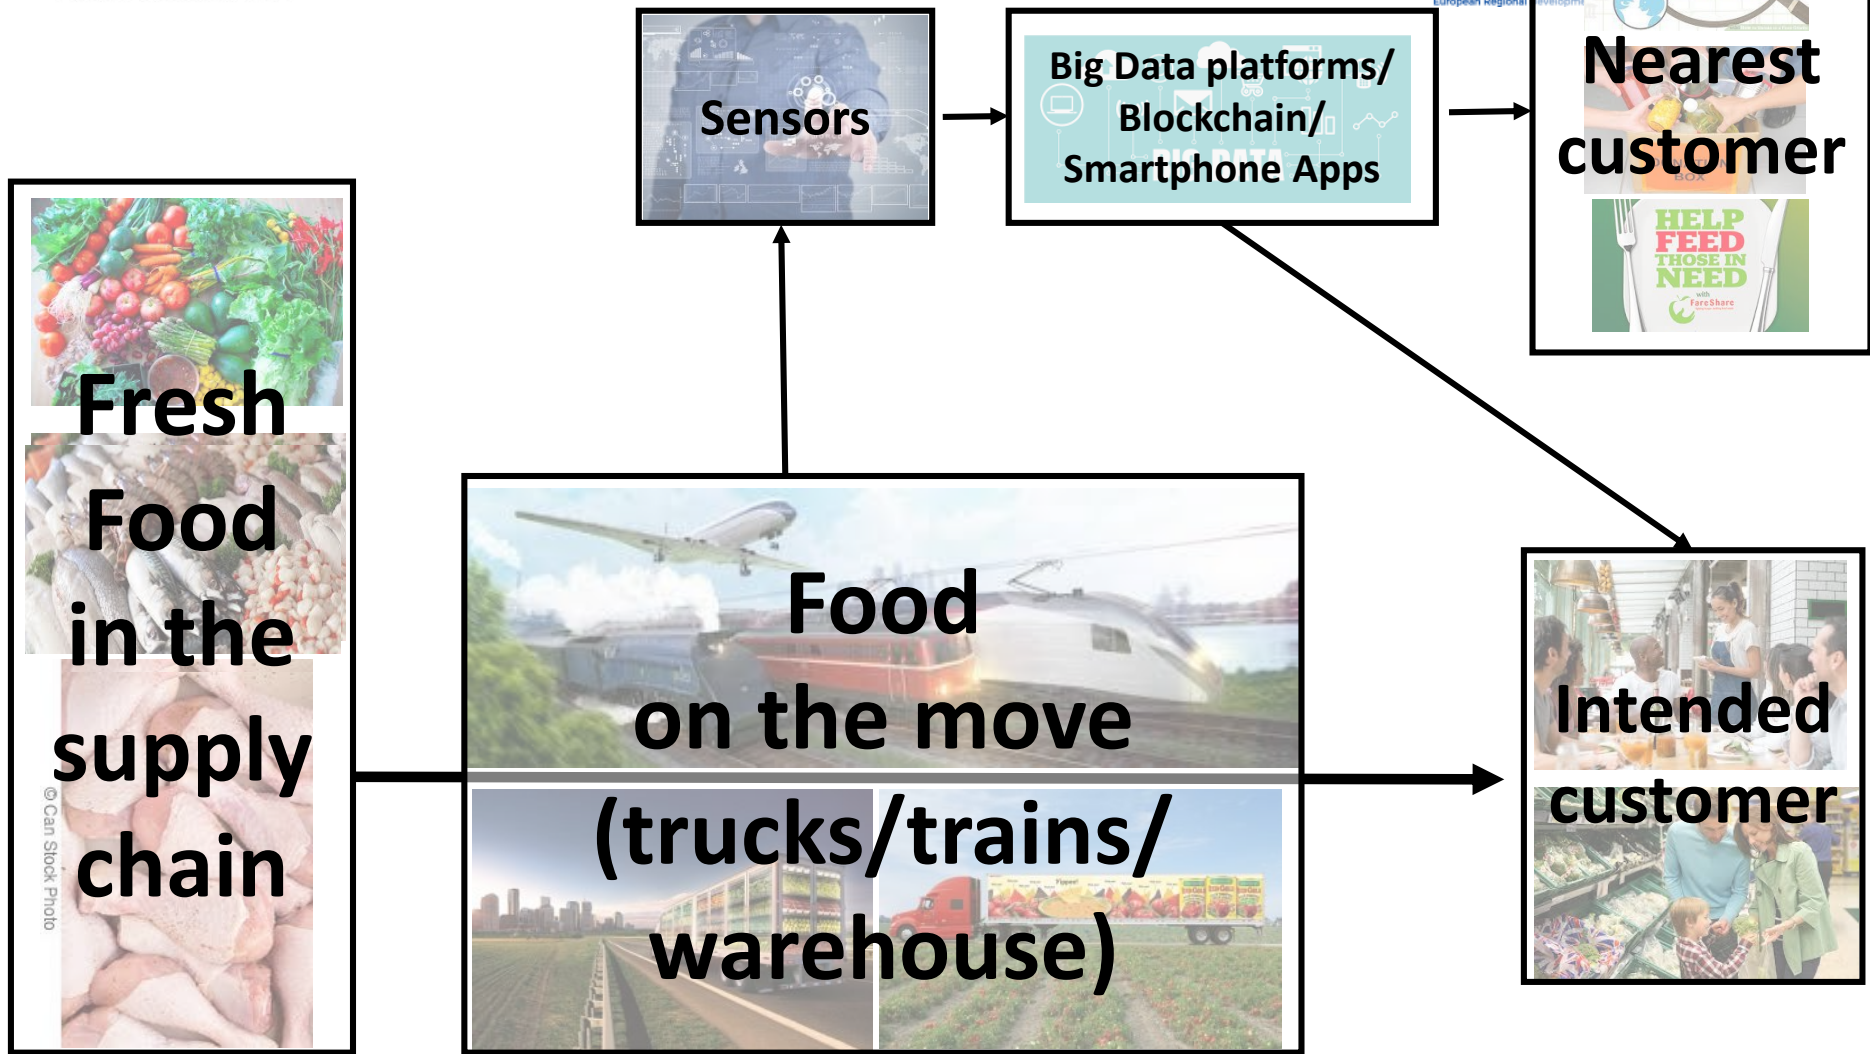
Sensors

Big Data platforms/ Blockchain/ Smartphone Apps

Nearest customer

HELP FEED THOSE IN NEED

with FareShare

Fresh Food in the supply chain

© Can Stock Photo

Food on the move (trucks/trains/ warehouse)

Intended customer